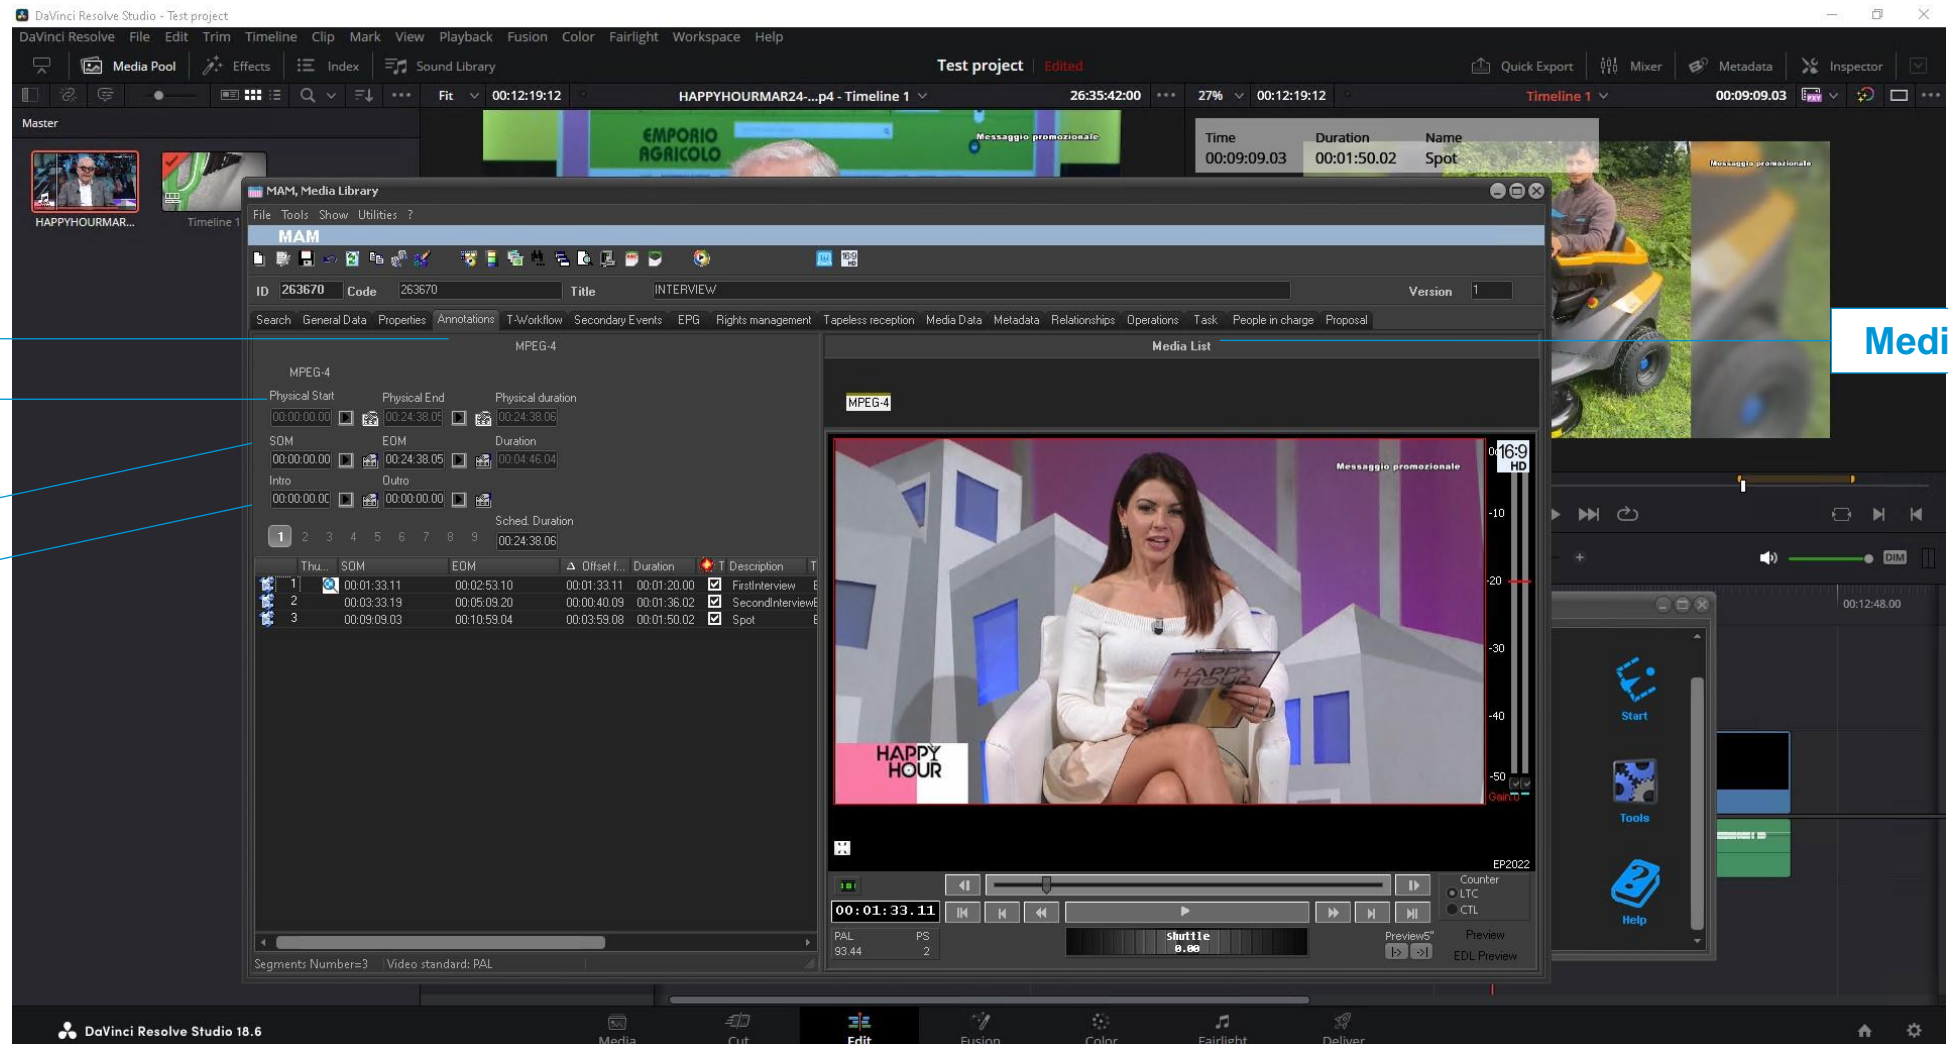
DaVinci Resolve Studio - Test project

DaVinci Resolve File Edit Trim Timeline Clip Mark View Playback Fusion Color Fairlight Workspace Help

Media Pool Effects Index Sound Library Test project Edited Quick Export Mixer Metadata Inspector

Fit 00:12:19:12 HAPPYHOURMAR24-...p4 - Timeline 1 26:35:42:00 27% 00:12:19:12 Timeline 1 00:09:09.03

Master

HAPPYHOURMAR... Timeline 1

EMPORIO AGRICOLO Messaggio promozionale

| Time | Duration | Name |
|---|---|---|
| 00:09:09.03 | 00:01:50.02 | Spot |

Messaggio promozionale

MAM, Media Library

File Tools Show Utilities ?

MAM

ID 263670 Code 263670 Title INTERVIEW Version 1

Search General Data Properties Annotations T-Workflow Secondary Events EPG Rights management Tapeless reception Media Data Metadata Relationships Operations Task People in charge Proposal

MPEG-4

MPEG-4

Physical Start 00:00:00.00 Physical End 00:24:38.05 Physical duration 00:24:38.06

SOM 00:00:00.00 EOM 00:24:38.05 Duration 00:04:46.04

Intro 00:00:00.00 Outro 00:00:00.00

1 2 3 4 5 6 7 8 9 Sched. Duration 00:24:38.06

| | Thu... | SOM | EOM | Offset f... | Duration | T | Description |
|---|---|---|---|---|---|---|---|
| 1 | | 00:01:33.11 | 00:02:53.10 | 00:01:33.11 | 00:01:20.00 | ☑ | FirstInterview |
| 2 | | 00:03:33.19 | 00:05:09.20 | 00:00:40.09 | 00:01:36.02 | ☑ | SecondInterview |
| 3 | | 00:09:09.03 | 00:10:59.04 | 00:03:59.08 | 00:01:50.02 | ☑ | Spot |

Segments Number=3 Video standard: PAL

Media List

MPEG-4

Messaggio promozionale

HAPPY HOUR

16:9 HD -10 -20 -30 -40 -50 Gain

EP2022

00:01:33.11

Counter LTC CTL

PAL 93.44 PS 2

Shuttle 0.00

Preview5" Preview EDL Preview

Medi

DIM 00:12:48.00

Start Tools Help

DaVinci Resolve Studio 18.6

Media Cut Edit Fusion Color Fairlight Deliver